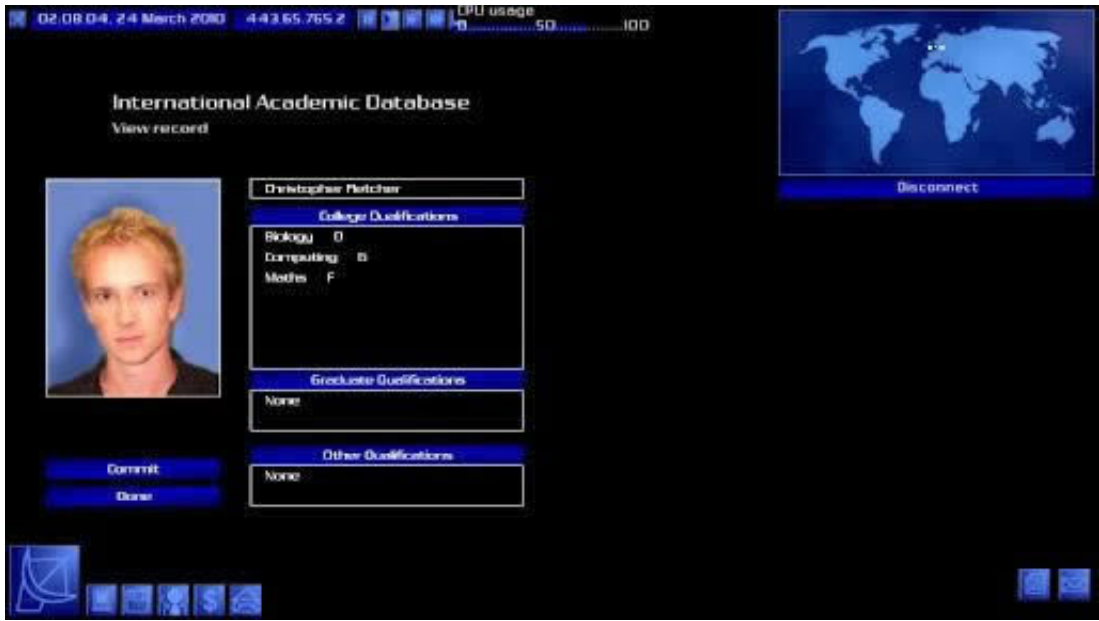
02:08:04, 24 March 2010

443.65.765.2

CPU usage

0..........50..........100

International Academic Database

View record

Christopher Fletcher

College Qualifications

Biology D

Computing B

Maths F

Graduate Qualifications

None

Other Qualifications

None

Commit

Done

Disconnect